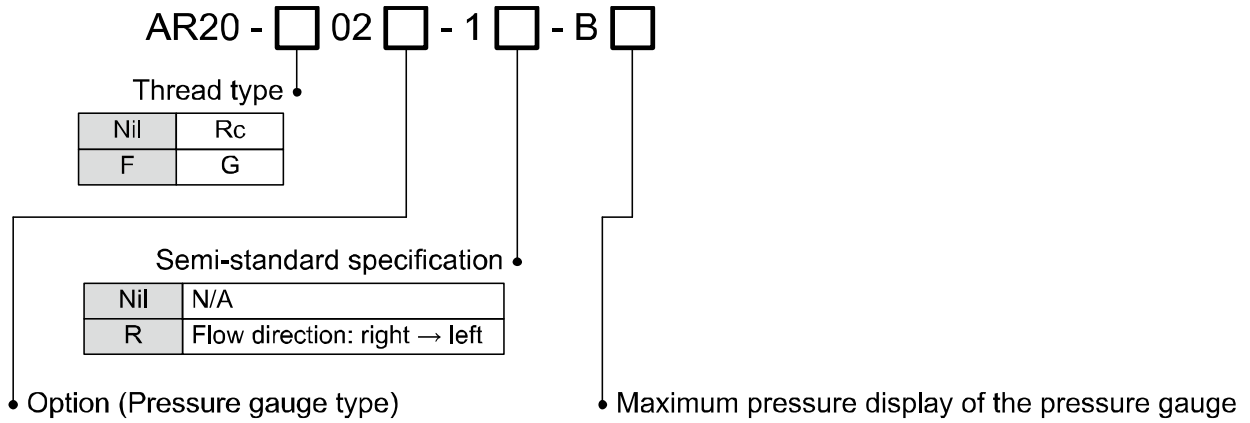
AR20 - □ 02 □ - 1 □ - B □

Thread type

| Nil | Rc |
|---|---|
| F | G |

Semi-standard specification

| Nil | N/A |
|---|---|
| R | Flow direction: right → left |

Option (Pressure gauge type)

Maximum pressure display of the pressure gauge